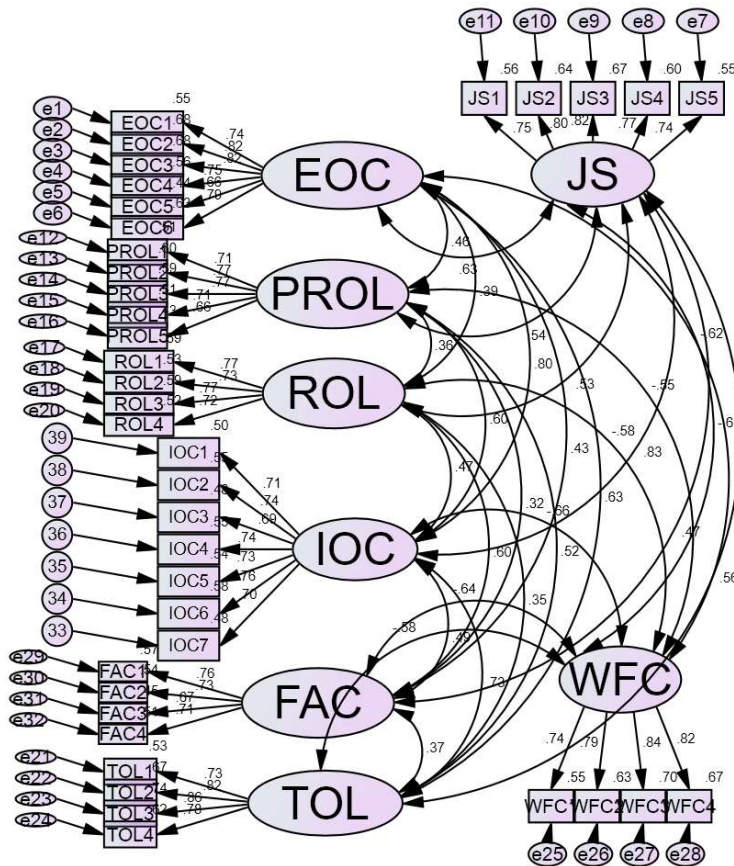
e11 e10 e9 e8 e7
.56 .64 .67 .60 .55
JS1 JS2 JS3 JS4 JS5
.75 .80 .82 .77 .74
JS

e1 e2 e3 e4 e5 e6
.55
EOC1 .68
EOC2 .68
EOC3 .56
EOC4 .44
EOC5 .62
EOC6 .51
.74 .82 .82 .75 .66 .70
EOC

e12 e13 e14 e15 e16
PROL1 .50
PROL2 .59
PROL3 .51
PROL4 .42
PROL5 .59
.71 .77 .77 .71 .66
PROL

e17 e18 e19 e20
ROL1 .53
ROL2 .59
ROL3 .52
ROL4
.50
.77 .73 .77 .72
ROL

39 38 37 36 35 34 33
IOC1 .55
IOC2 .48
IOC3 .55
IOC4 .54
IOC5 .58
IOC6 .48
IOC7
.57
.71 .74 .69 .74 .73 .76 .70
IOC

e29 e30 e31 e32
FAC1 .54
FAC2 .5
FAC3 .44
FAC4
.53
.76 .73 .67 .71
FAC

e21 e22 e23 e24
TOL1 .67
TOL2 .74
TOL3 .62
TOL4
.73 .82 .86 .78
TOL

.46 .63 .39 .36 .54 .80 .53 -.55 .62 -.6 .60 -.58 .83 .43 .47 .63 .32 -.66 .47 .52 .60 -.64 .35 .56 -.58 .49 .73 .37

WFC
.74 .79 .84 .82
.55 .63 .70 .67
WFC1 WFC2 WFC3 WFC4
e25 e26 e27 e28